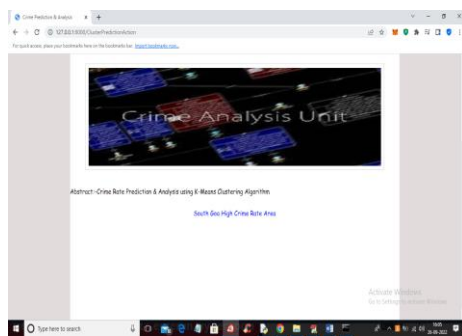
Crime Prediction & Analysis × +

127.0.0.1:8000/ClusterPredictionAction

For quick access, place your bookmarks here on the bookmarks bar. Import bookmarks now...

Crime Analysis Unit

Abstract:-Crime Rate Prediction & Analysis using K-Means Clustering Algorithm

South Goa High Crime Rate Area

Activate Windows
Go to Settings to activate Windows.

Type here to search

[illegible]